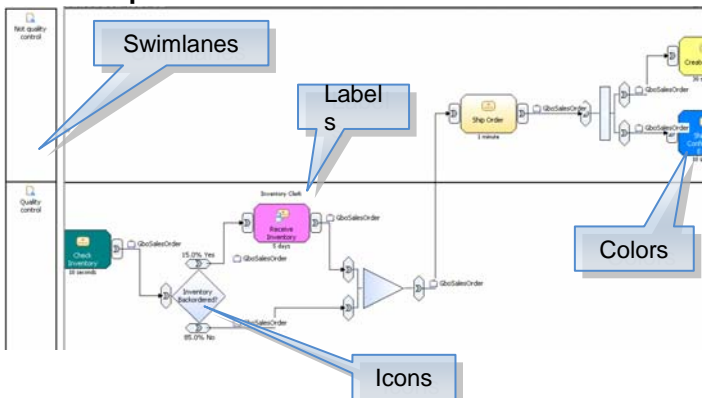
Not quality control

Swimlanes

Labels

Ship Order
1 minute

GboSalesOrder

GboSalesOrder

GboSalesOrder

Creat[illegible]

Sh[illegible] Conf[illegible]

Quality control

Inventory Clerk

Receive Inventory
5 days

GboSalesOrder

GboSalesOrder

Check Inventory
10 seconds

GboSalesOrder

15.0% Yes

Inventory Backordered?

GboSalesOrder

GboSalesOrder

85.0% No

Colors

Icons